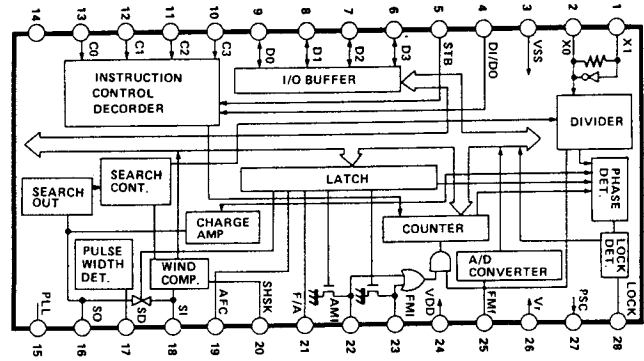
14
13
12
11
10
9
8
7
6
5
4
3
2
1
C0
C1
C2
C3
D0
D1
D2
D3
STB
DI/DO
VSS
X0
X1
INSTRUCTION CONTROL DECORDER
I/O BUFFER
DIVIDER
SEARCH CONT.
SEARCH OUT
LATCH
PHASE DET.
CHARGE AMP
COUNTER
PULSE WIDTH DET.
WIND COMP.
A/D CONVERTER
LOCK DET.
PLL
SO
SD
SI
AFC
SHSK
F/A
AMI
FMI
VDD
FMI
Vr
PSC
LOCK
15
16
17
18
19
20
21
22
23
24
25
26
27
28